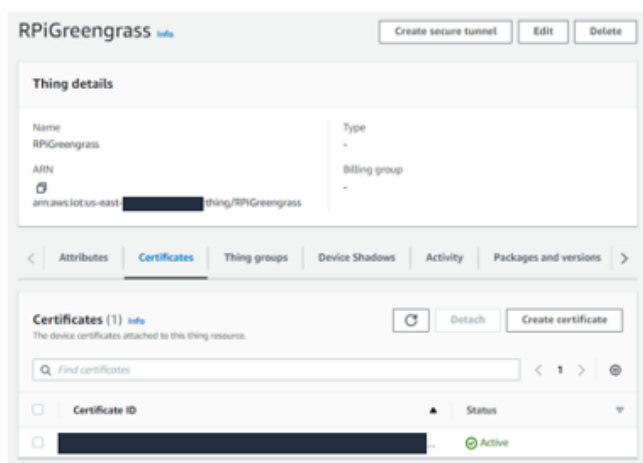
RPiGreengrass Info

Create secure tunnel | Edit | Delete

Thing details

Name
RPiGreengrass

ARN
arn:aws:iot:us-east-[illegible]:thing/RPiGreengrass

Type
-

Billing group
-

< | Attributes | Certificates | Thing groups | Device Shadows | Activity | Packages and versions | >

Certificates (1) Info
The device certificates attached to this thing resource.

Detach | Create certificate

Find certificates

< 1 >

| Certificate ID | Status |
|---|---|
| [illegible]... | Active |